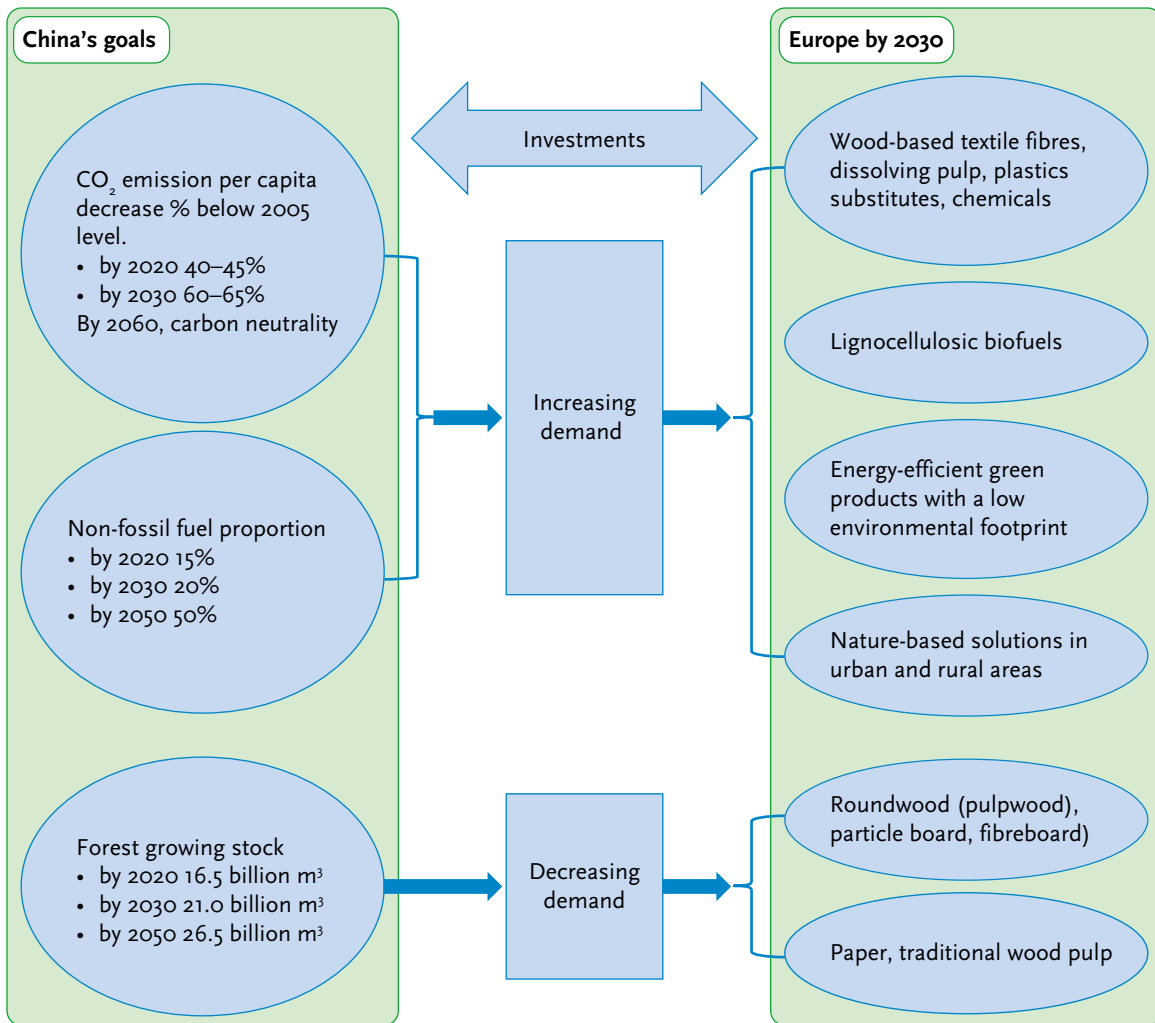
China’s goals

$CO_2$ emission per capita decrease % below 2005 level.
• by 2020 40–45%
• by 2030 60–65%
By 2060, carbon neutrality

Non-fossil fuel proportion
• by 2020 15%
• by 2030 20%
• by 2050 50%

Forest growing stock
• by 2020 16.5 billion $m^3$
• by 2030 21.0 billion $m^3$
• by 2050 26.5 billion $m^3$

Investments

Increasing demand

Decreasing demand

Europe by 2030

Wood-based textile fibres, dissolving pulp, plastics substitutes, chemicals

Lignocellulosic biofuels

Energy-efficient green products with a low environmental footprint

Nature-based solutions in urban and rural areas

Roundwood (pulpwood), particle board, fibreboard)

Paper, traditional wood pulp